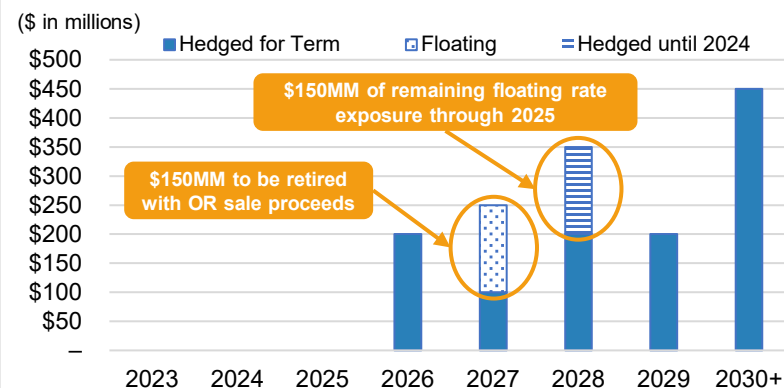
($ in millions)

Hedged for Term
Floating
Hedged until 2024

$500
$450
$400
$350
$300
$250
$200
$150
$100
$50
–

$150MM of remaining floating rate exposure through 2025

$150MM to be retired with OR sale proceeds

2023
2024
2025
2026
2027
2028
2029
2030+